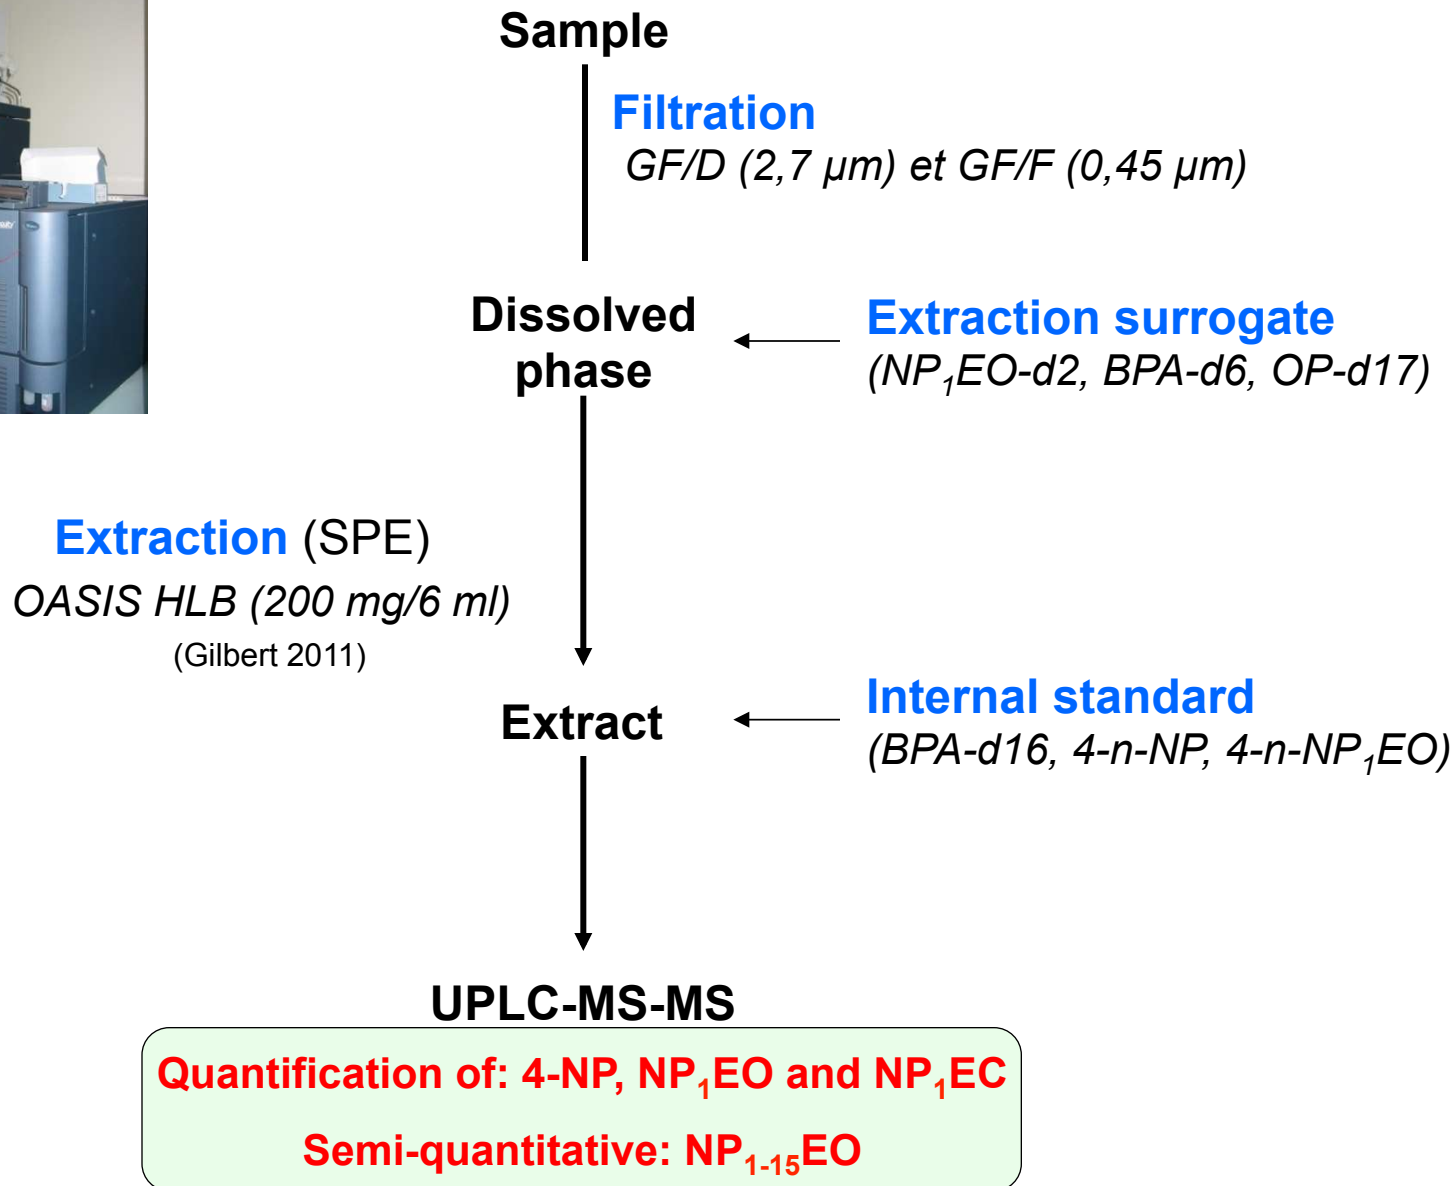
Sample

Filtration
GF/D (2,7 µm) et GF/F (0,45 µm)

Dissolved phase

Extraction surrogate
($NP_1EO$-d2, BPA-d6, OP-d17)

Extraction (SPE)
OASIS HLB (200 mg/6 ml)
(Gilbert 2011)

Extract

Internal standard
(BPA-d16, 4-n-NP, 4-n-$NP_1EO$)

UPLC-MS-MS

Quantification of: 4-NP, $NP_1EO$ and $NP_1EC$

Semi-quantitative: $NP_{1-15}EO$